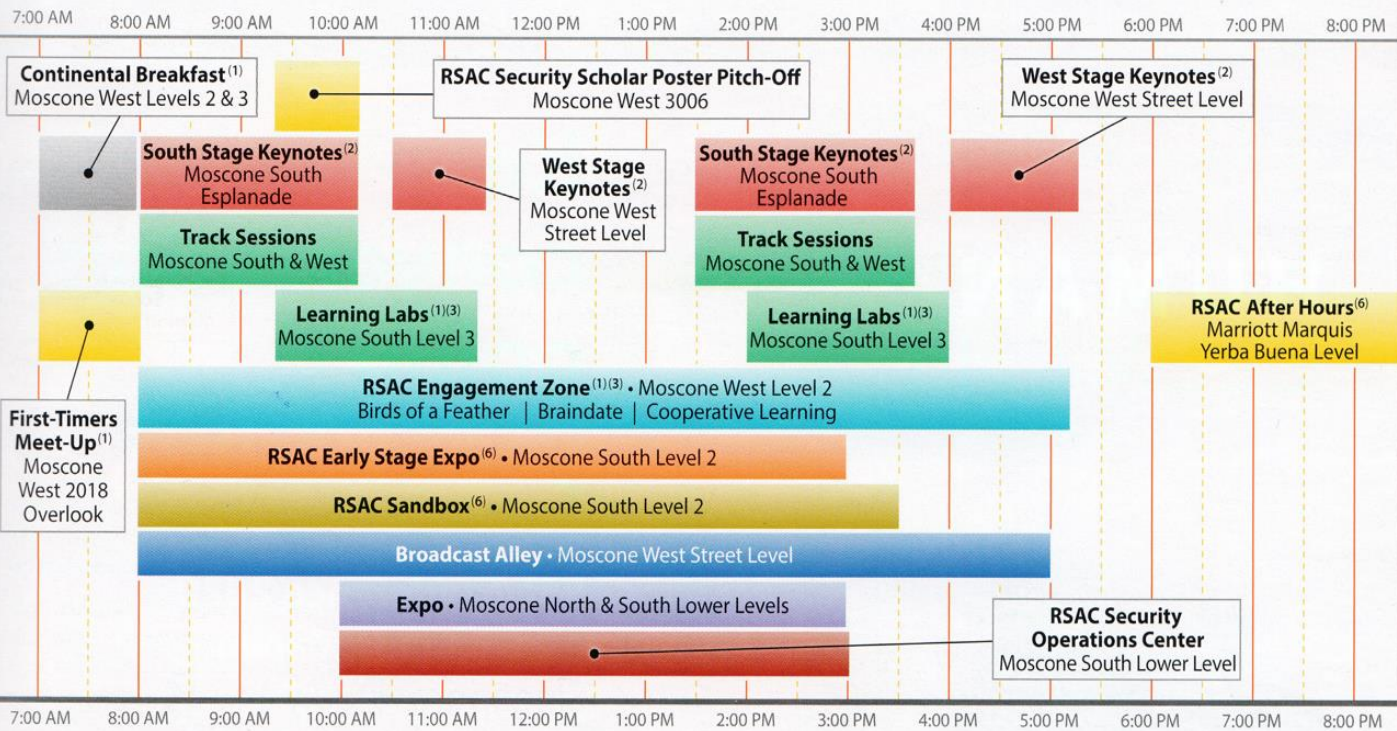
7:00 AM 8:00 AM 9:00 AM 10:00 AM 11:00 AM 12:00 PM 1:00 PM 2:00 PM 3:00 PM 4:00 PM 5:00 PM 6:00 PM 7:00 PM 8:00 PM

**Continental Breakfast**$^{(1)}$
Moscone West Levels 2 & 3

**RSAC Security Scholar Poster Pitch-Off**
Moscone West 3006

**West Stage Keynotes**$^{(2)}$
Moscone West Street Level

**South Stage Keynotes**$^{(2)}$
Moscone South Esplanade

**West Stage Keynotes**$^{(2)}$
Moscone West Street Level

**South Stage Keynotes**$^{(2)}$
Moscone South Esplanade

**Track Sessions**
Moscone South & West

**Track Sessions**
Moscone South & West

**Learning Labs**$^{(1)(3)}$
Moscone South Level 3

**Learning Labs**$^{(1)(3)}$
Moscone South Level 3

**RSAC After Hours**$^{(6)}$
Marriott Marquis
Yerba Buena Level

**RSAC Engagement Zone**$^{(1)(3)}$ • Moscone West Level 2
Birds of a Feather | Braindate | Cooperative Learning

**First-Timers Meet-Up**$^{(1)}$
Moscone West 2018 Overlook

**RSAC Early Stage Expo**$^{(6)}$ • Moscone South Level 2

**RSAC Sandbox**$^{(6)}$ • Moscone South Level 2

**Broadcast Alley** • Moscone West Street Level

**Expo** • Moscone North & South Lower Levels

**RSAC Security Operations Center**
Moscone South Lower Level

7:00 AM 8:00 AM 9:00 AM 10:00 AM 11:00 AM 12:00 PM 1:00 PM 2:00 PM 3:00 PM 4:00 PM 5:00 PM 6:00 PM 7:00 PM 8:00 PM